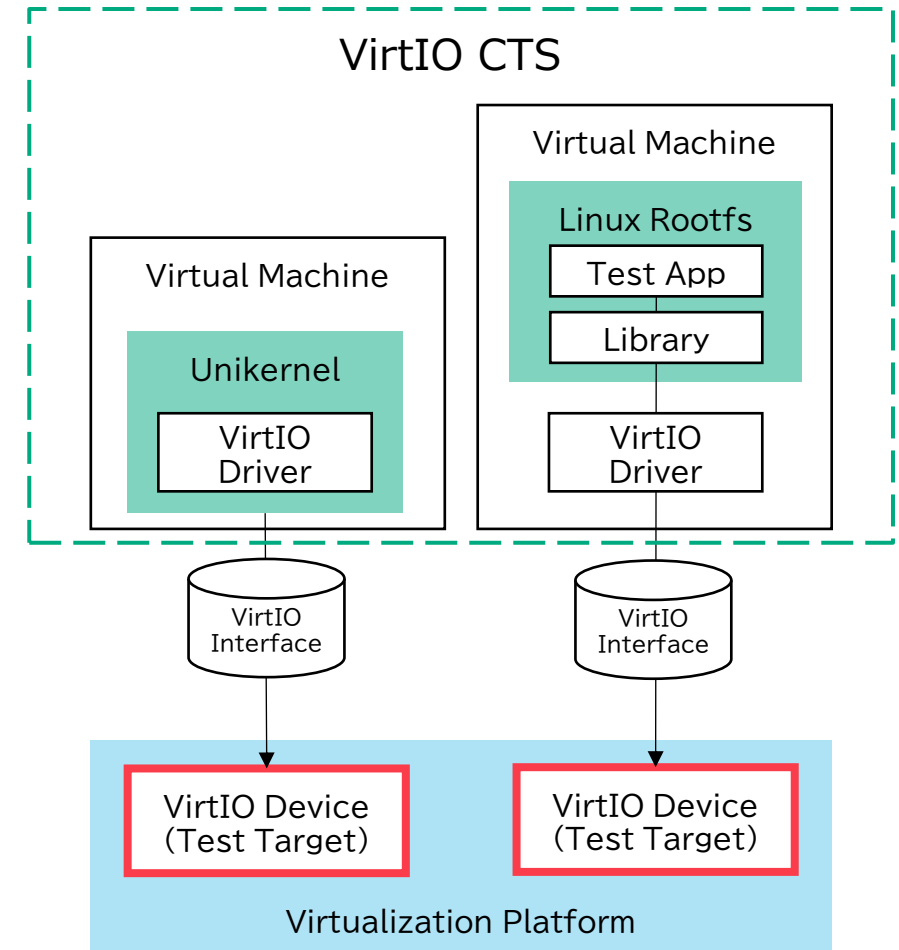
VirtIO CTS

Virtual Machine

Unikernel

VirtIO Driver

Virtual Machine

Linux Rootfs

Test App

Library

VirtIO Driver

VirtIO Interface

VirtIO Interface

VirtIO Device (Test Target)

VirtIO Device (Test Target)

Virtualization Platform